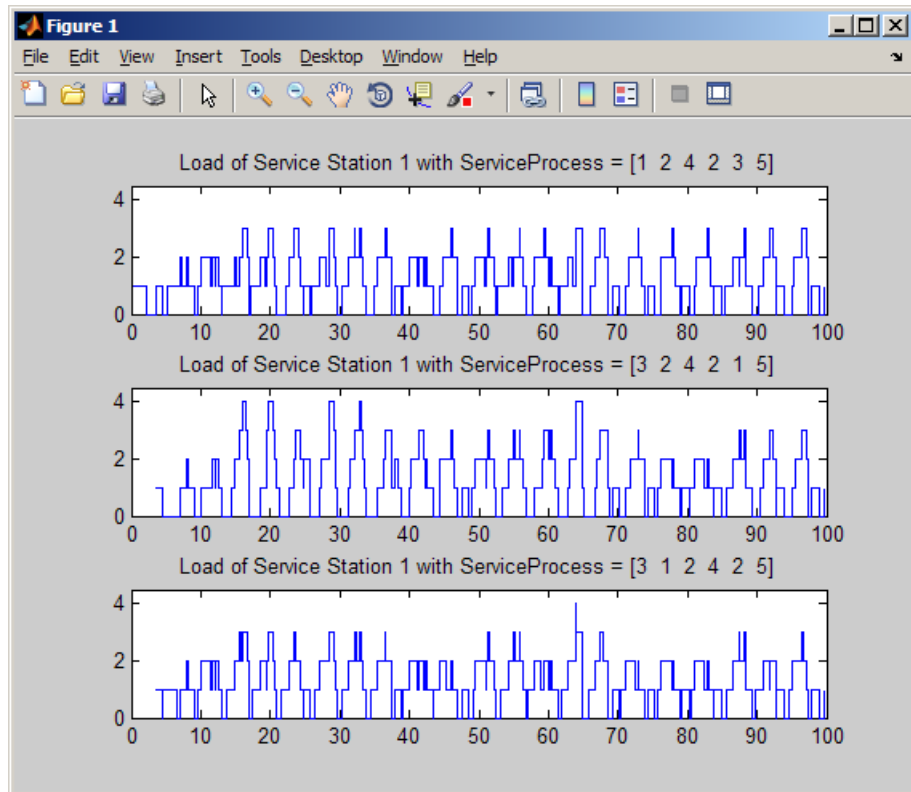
Figure 1

File Edit View Insert Tools Desktop Window Help

Load of Service Station 1 with ServiceProcess = [1 2 4 2 3 5]

4
2
0
0 10 20 30 40 50 60 70 80 90 100

Load of Service Station 1 with ServiceProcess = [3 2 4 2 1 5]

4
2
0
0 10 20 30 40 50 60 70 80 90 100

Load of Service Station 1 with ServiceProcess = [3 1 2 4 2 5]

4
2
0
0 10 20 30 40 50 60 70 80 90 100